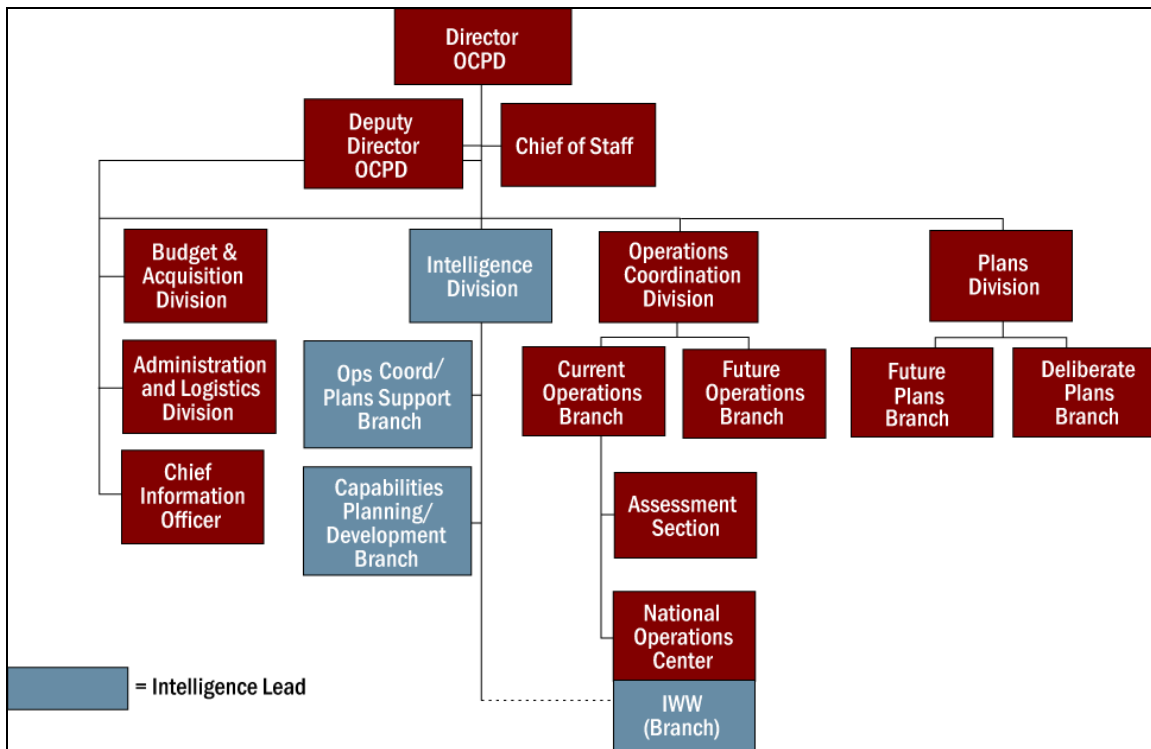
Director OCPD

Deputy Director OCPD

Chief of Staff

Budget & Acquisition Division

Administration and Logistics Division

Chief Information Officer

Intelligence Division

Ops Coord/ Plans Support Branch

Capabilities Planning/ Development Branch

Operations Coordination Division

Current Operations Branch

Future Operations Branch

Assessment Section

National Operations Center

IWW (Branch)

Plans Division

Future Plans Branch

Deliberate Plans Branch

= Intelligence Lead